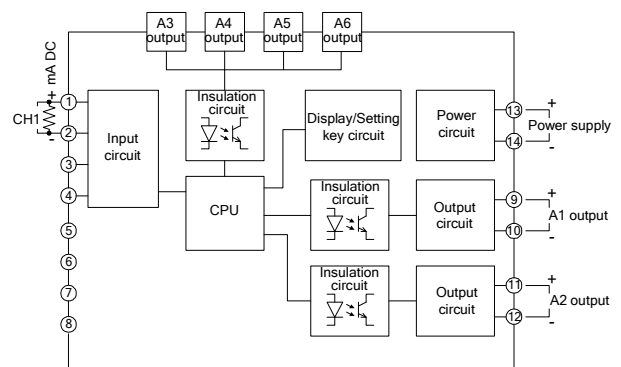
A3 output
A4 output
A5 output
A6 output

mA DC
+
CH1
-
1
2
3
4
5
6
7
8

Input circuit

Insulation circuit

Display/Setting key circuit

Power circuit

CPU

Insulation circuit

Output circuit

Insulation circuit

Output circuit

13
14
+
Power supply
-

9
10
+
A1 output
-

11
12
+
A2 output
-